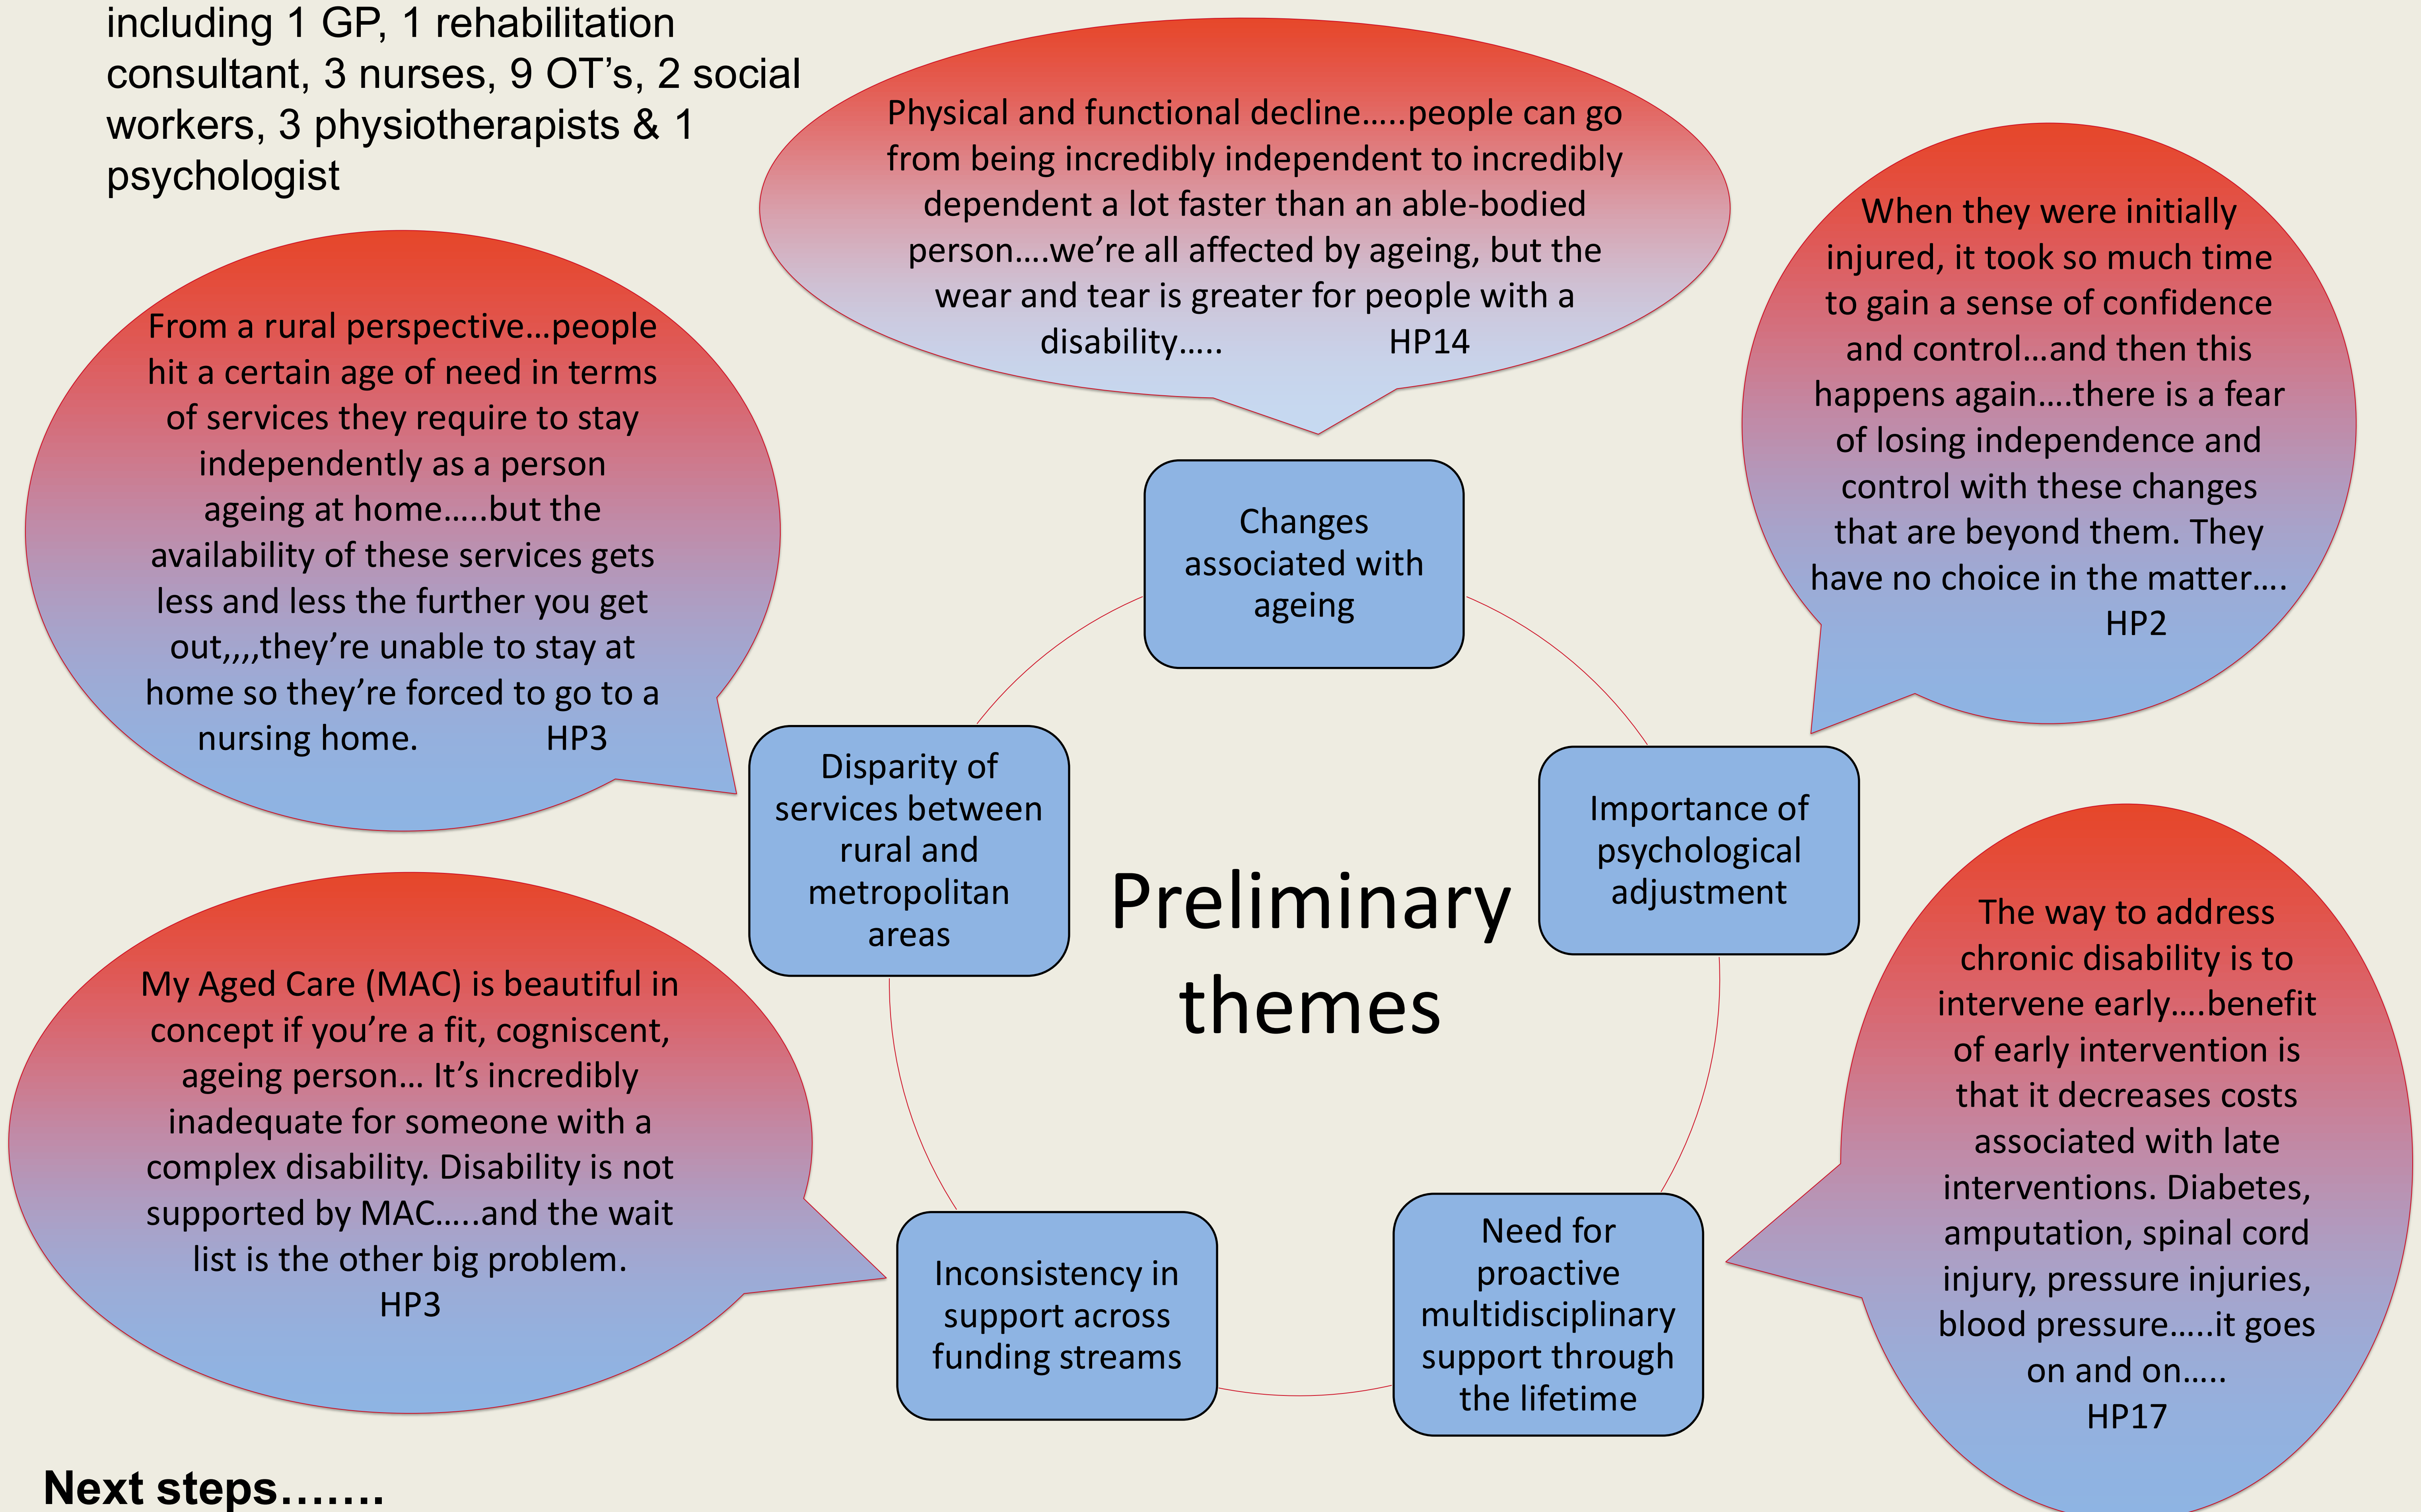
including 1 GP, 1 rehabilitation consultant, 3 nurses, 9 OT's, 2 social workers, 3 physiotherapists & 1 psychologist

Physical and functional decline…..people can go from being incredibly independent to incredibly dependent a lot faster than an able-bodied person….we're all affected by ageing, but the wear and tear is greater for people with a disability….. HP14

When they were initially injured, it took so much time to gain a sense of confidence and control…and then this happens again….there is a fear of losing independence and control with these changes that are beyond them. They have no choice in the matter…. HP2

From a rural perspective…people hit a certain age of need in terms of services they require to stay independently as a person ageing at home…..but the availability of these services gets less and less the further you get out,,,,they're unable to stay at home so they're forced to go to a nursing home. HP3

Changes associated with ageing

Disparity of services between rural and metropolitan areas

Preliminary themes

Importance of psychological adjustment

The way to address chronic disability is to intervene early….benefit of early intervention is that it decreases costs associated with late interventions. Diabetes, amputation, spinal cord injury, pressure injuries, blood pressure…..it goes on and on….. HP17

My Aged Care (MAC) is beautiful in concept if you're a fit, cogniscent, ageing person… It's incredibly inadequate for someone with a complex disability. Disability is not supported by MAC…..and the wait list is the other big problem. HP3

Inconsistency in support across funding streams

Need for proactive multidisciplinary support through the lifetime

Next steps…….